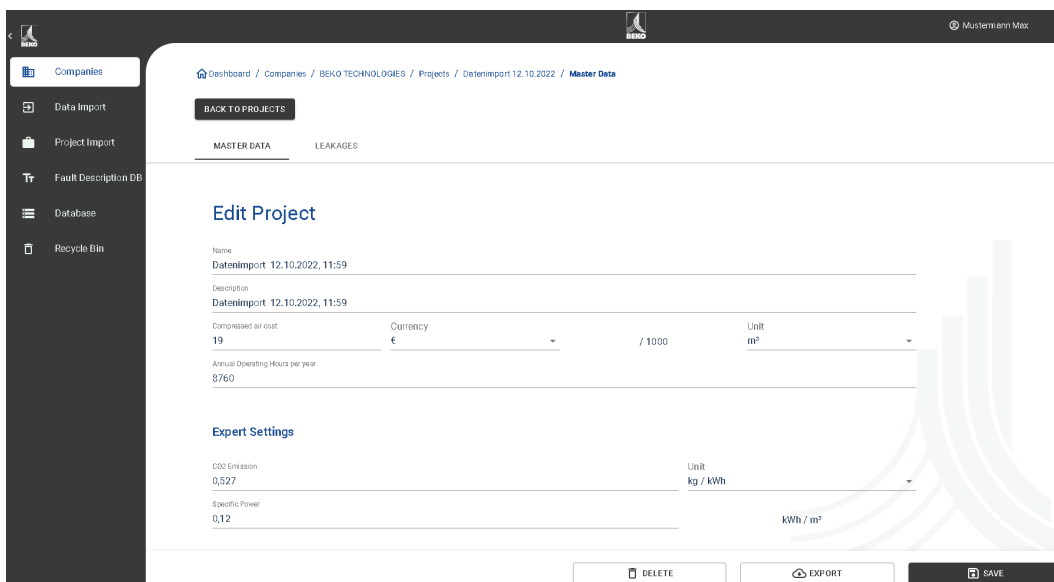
BEKO

BEKO

Mustermann Max

Companies

Data Import

Project Import

Fault Description DB

Database

Recycle Bin

Dashboard / Companies / BEKO TECHNOLOGIES / Projects / Datenimport 12.10.2022 / Master Data

BACK TO PROJECTS

MASTER DATA

LEAKAGES

Edit Project

Name
Datenimport 12.10.2022, 11:59

Description
Datenimport 12.10.2022, 11:59

Compressed air cost
19

Currency
€

/ 1000

Unit
m³

Annual Operating Hours per year
8760

Expert Settings

CO2 Emission
0,527

Unit
kg / kWh

Specific Power
0,12

kWh / m³

DELETE

EXPORT

SAVE